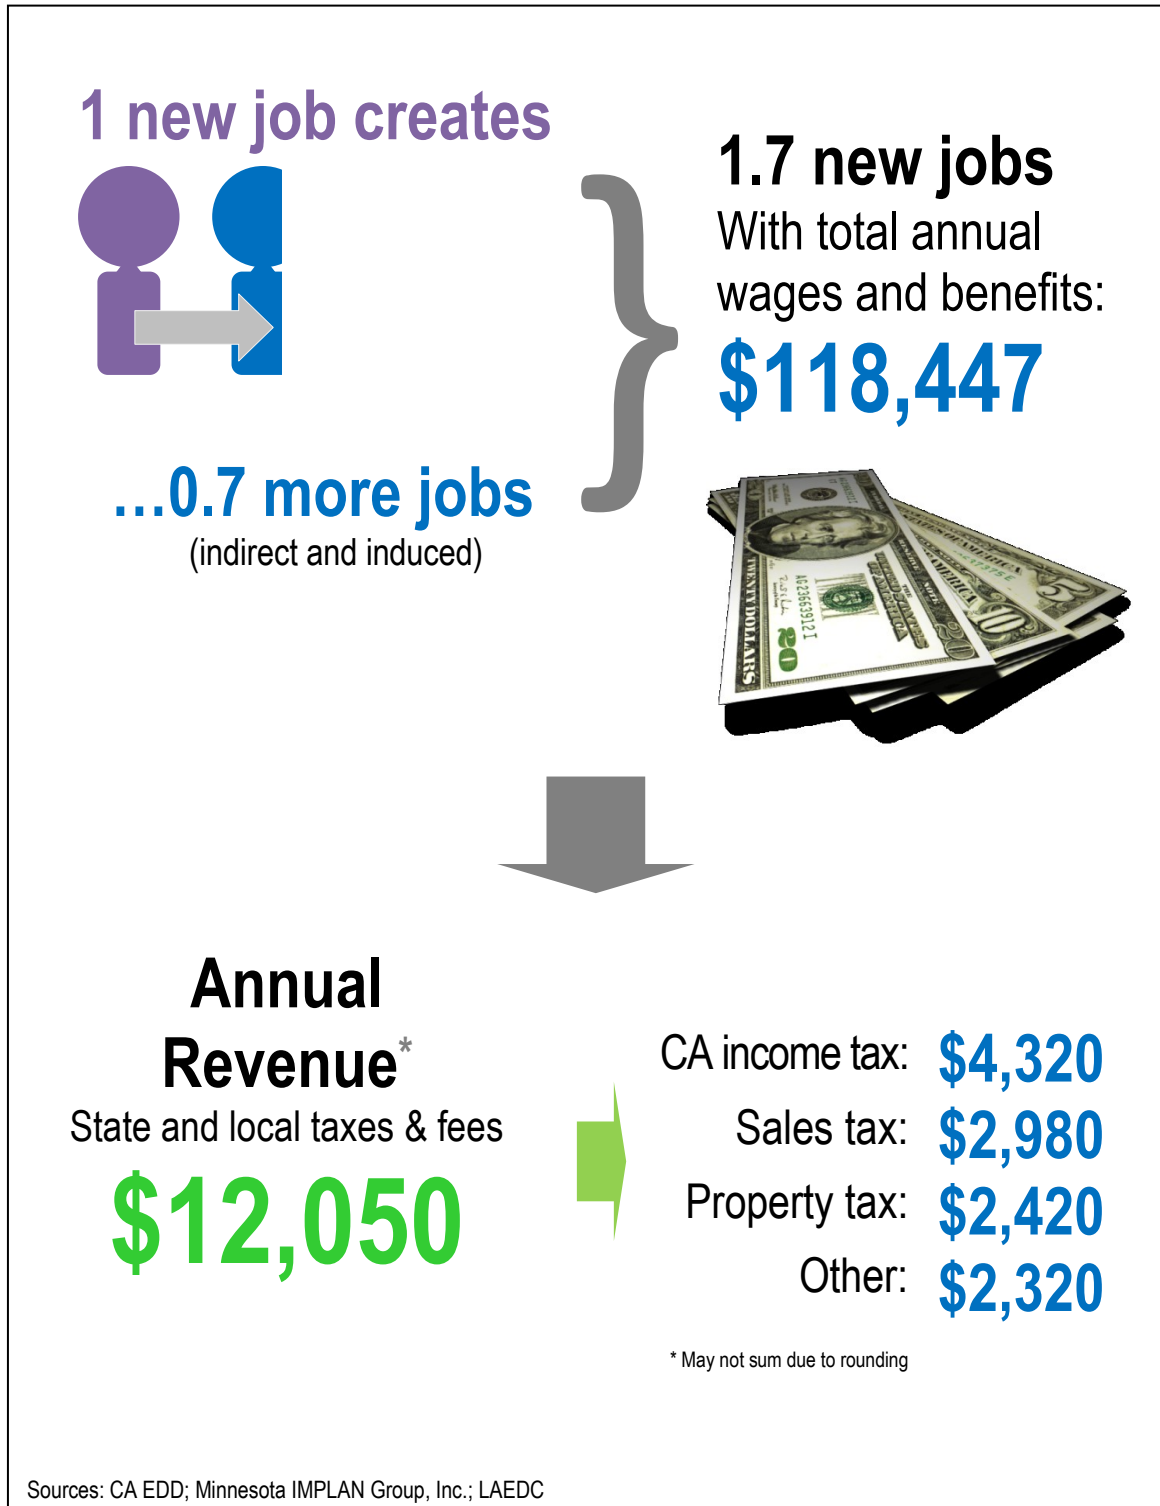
1 new job creates

…0.7 more jobs
(indirect and induced)

1.7 new jobs
With total annual wages and benefits:
$118,447

Annual Revenue*
State and local taxes & fees
$12,050

CA income tax: $4,320
Sales tax: $2,980
Property tax: $2,420
Other: $2,320

* May not sum due to rounding

Sources: CA EDD; Minnesota IMPLAN Group, Inc.; LAEDC